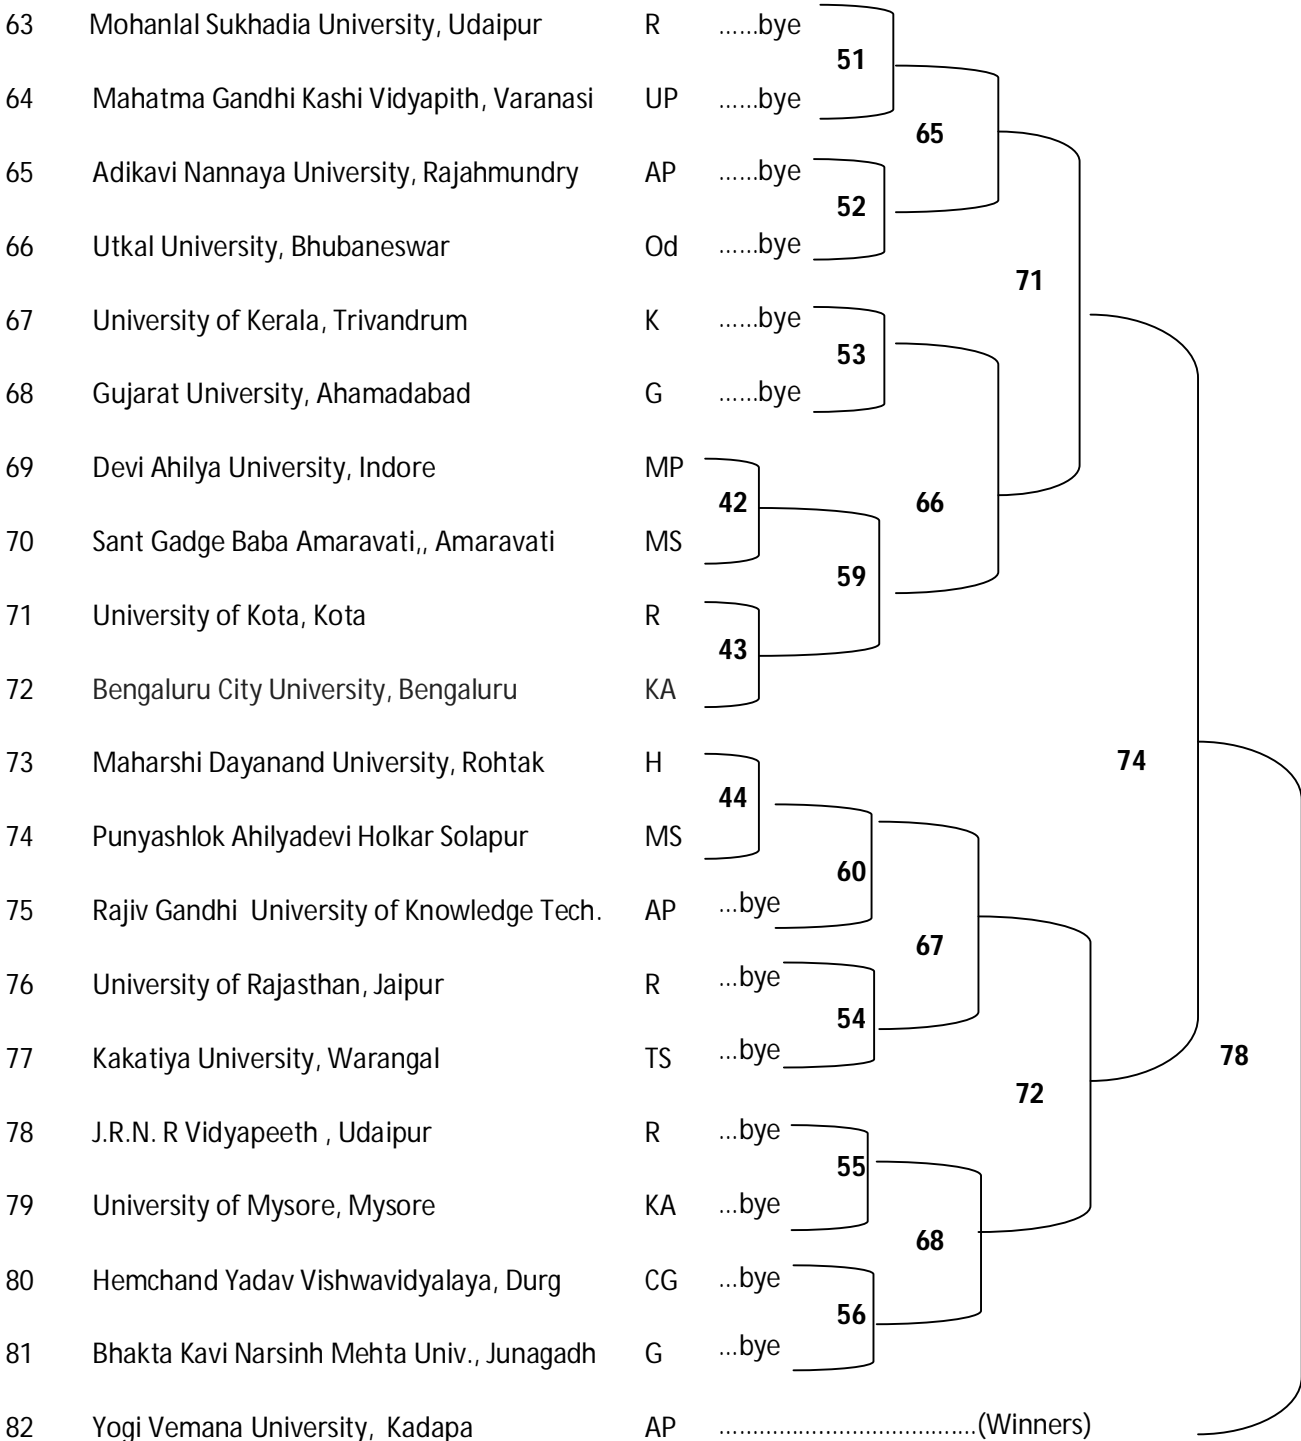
| | | | |
|---|---|---|---|
| 63 | Mohanlal Sukhadia University, Udaipur | R | ......bye |
| 64 | Mahatma Gandhi Kashi Vidyapith, Varanasi | UP | ......bye |
| 65 | Adikavi Nannaya University, Rajahmundry | AP | ......bye |
| 66 | Utkal University, Bhubaneswar | Od | ......bye |
| 67 | University of Kerala, Trivandrum | K | ......bye |
| 68 | Gujarat University, Ahamadabad | G | ......bye |
| 69 | Devi Ahilya University, Indore | MP | |
| 70 | Sant Gadge Baba Amaravati,, Amaravati | MS | |
| 71 | University of Kota, Kota | R | |
| 72 | Bengaluru City University, Bengaluru | KA | |
| 73 | Maharshi Dayanand University, Rohtak | H | |
| 74 | Punyashlok Ahilyadevi Holkar Solapur | MS | |
| 75 | Rajiv Gandhi University of Knowledge Tech. | AP | ...bye |
| 76 | University of Rajasthan, Jaipur | R | ...bye |
| 77 | Kakatiya University, Warangal | TS | ...bye |
| 78 | J.R.N. R Vidyapeeth , Udaipur | R | ...bye |
| 79 | University of Mysore, Mysore | KA | ...bye |
| 80 | Hemchand Yadav Vishwavidyalaya, Durg | CG | ...bye |
| 81 | Bhakta Kavi Narsinh Mehta Univ., Junagadh | G | ...bye |
| 82 | Yogi Vemana University, Kadapa | AP | ......................................(Winners) |

51
65
52
71
53
42
66
59
43
74
44
60
67
54
78
72
55
68
56